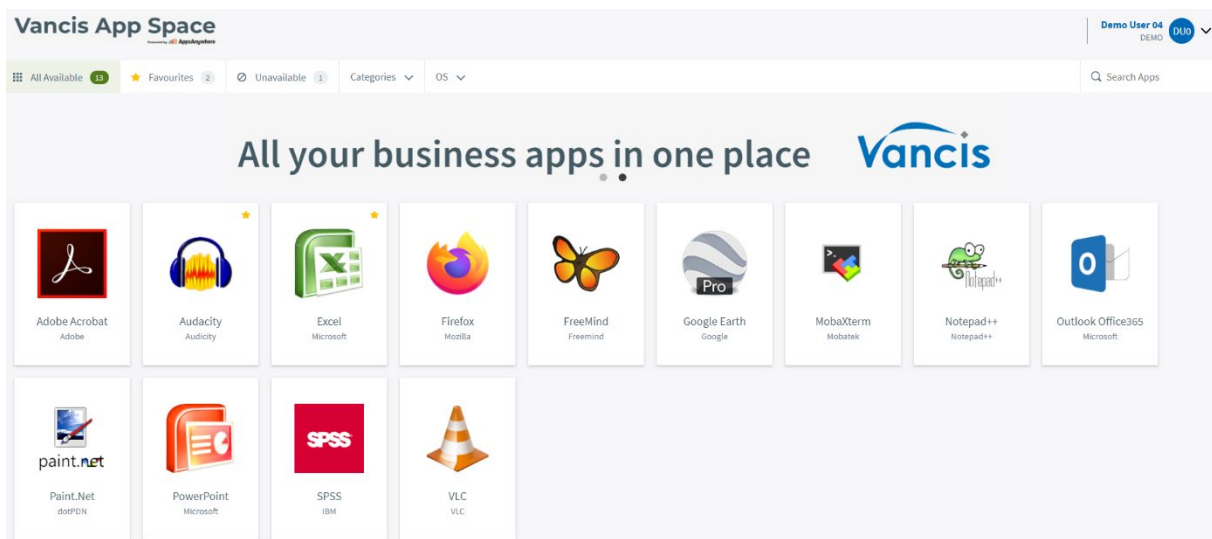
Vancis App Space
Powered by AppsAnywhere

Demo User 04
DEMO
DU0

All Available 13
Favourites 2
Unavailable 1
Categories
OS
Search Apps

All your business apps in one place Vancis

Adobe Acrobat
Adobe

Audacity
Audicity

Excel
Microsoft

Firefox
Mozilla

FreeMind
Freemind

Pro
Google Earth
Google

MobaXterm
Mobatek

Notepad++
Notepad++
Notepad++

O
Outlook Office365
Microsoft

paint.net
Paint.Net
dotPDN

PowerPoint
Microsoft

SPSS
SPSS
IBM

VLC
VLC